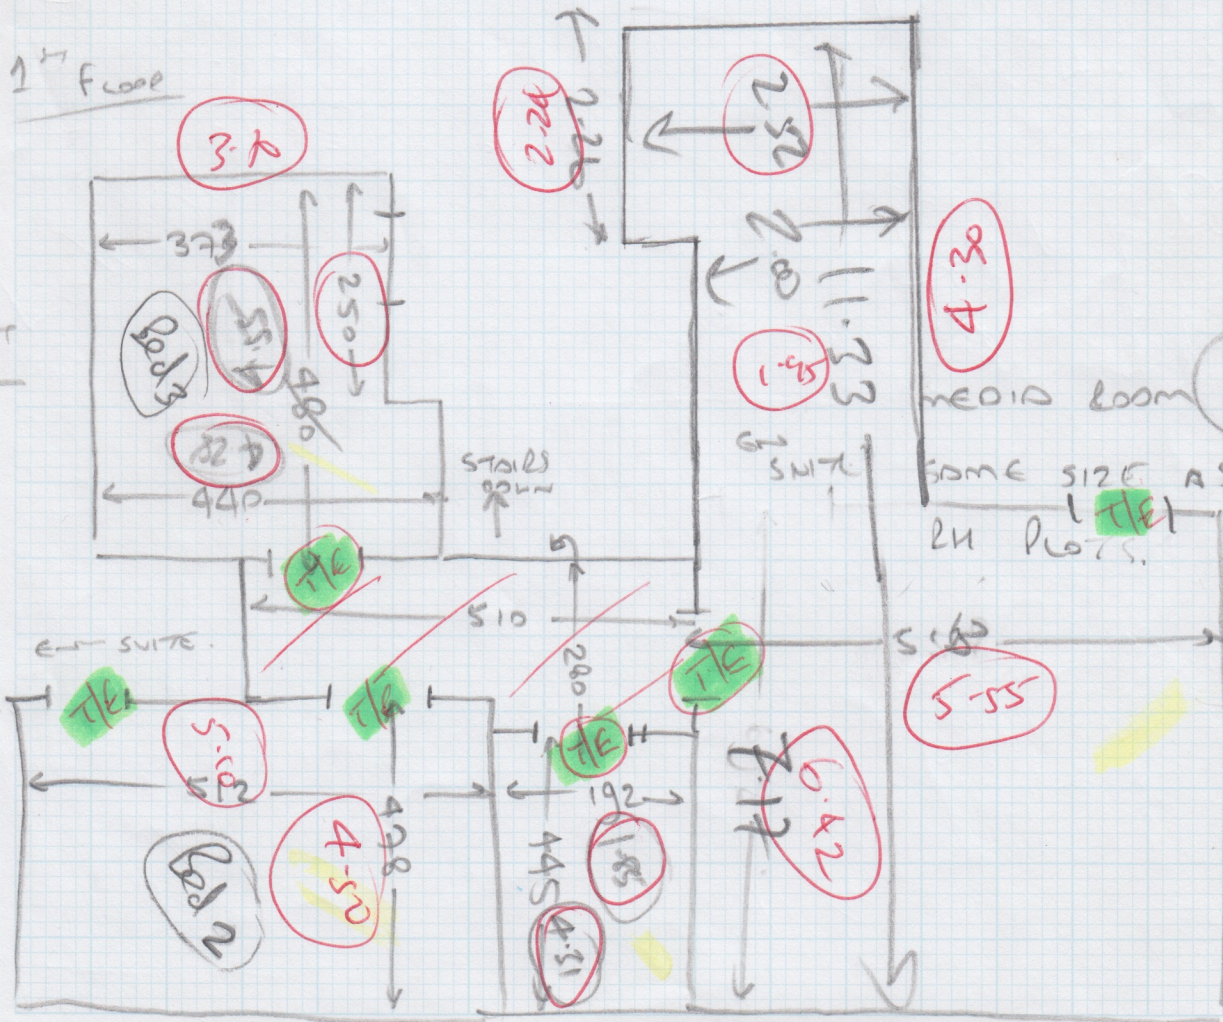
1st Floor

3.70

373

250

4.55

Bed 3

480

4.28

440

2.24

2.26

2.52

2.08

11.33

1.95

4.38

MEDIA ROOM

SAME SIZE AS

RH PLOTS.

STAIRS DOWN

T/E

T/E

510

5

EN SUITE.

T/E

T/E

T/E

T/E

280

516

5.55

5.12

512

478

4.50

Bed 2

192

445

1.85

4.31

417

6.42

EN SUITE